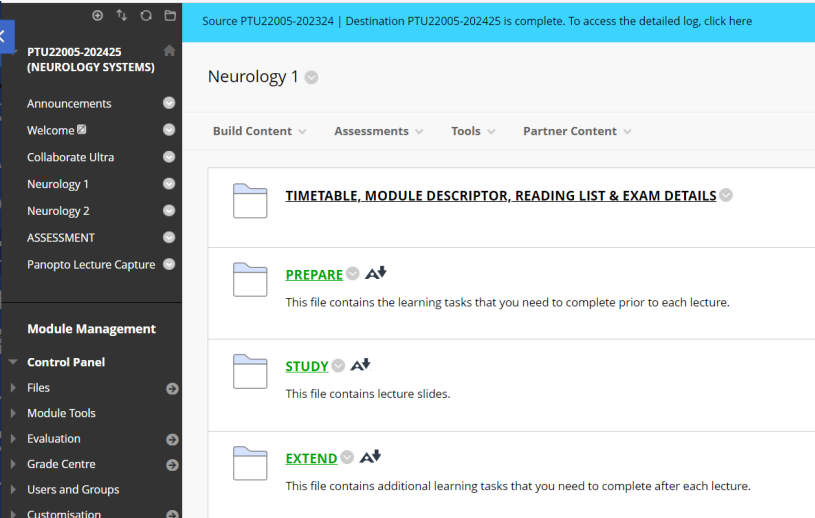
PTU22005-202425 (NEUROLOGY SYSTEMS)

Announcements
Welcome
Collaborate Ultra
Neurology 1
Neurology 2
ASSESSMENT
Panopto Lecture Capture

Module Management

Control Panel
Files
Module Tools
Evaluation
Grade Centre
Users and Groups
Customisation

Source PTU22005-202324 | Destination PTU22005-202425 is complete. To access the detailed log, click here

Neurology 1

Build Content
Assessments
Tools
Partner Content

TIMETABLE, MODULE DESCRIPTOR, READING LIST & EXAM DETAILS

PREPARE
This file contains the learning tasks that you need to complete prior to each lecture.

STUDY
This file contains lecture slides.

EXTEND
This file contains additional learning tasks that you need to complete after each lecture.